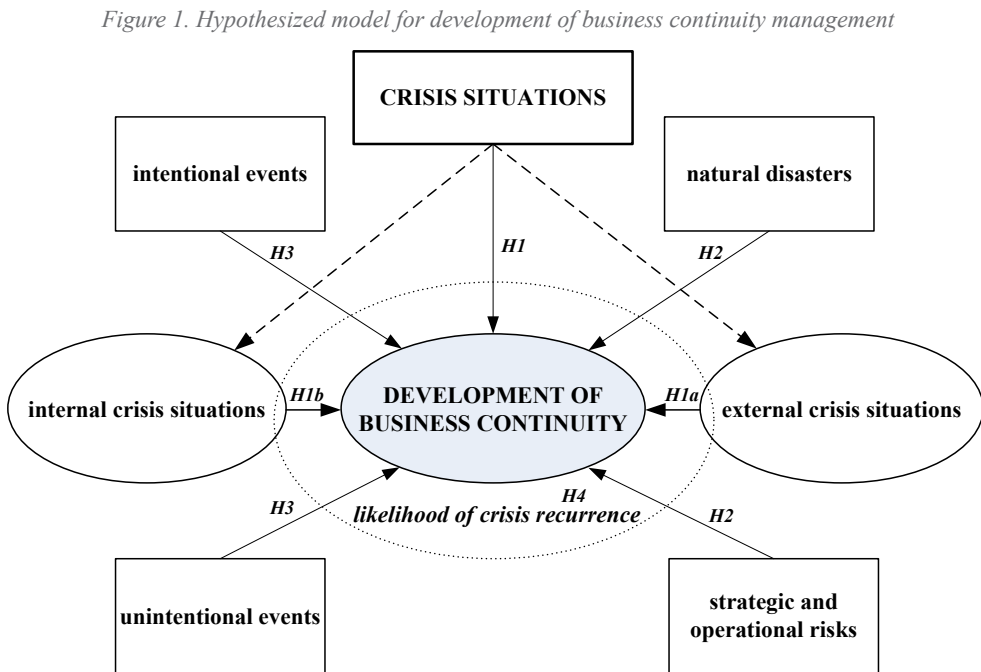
Figure 1. Hypothesized model for development of business continuity management

CRISIS SITUATIONS

intentional events

natural disasters

H3

H1

H2

internal crisis situations

H1b

DEVELOPMENT OF BUSINESS CONTINUITY

H1a

external crisis situations

H3

H4

likelihood of crisis recurrence

H2

unintentional events

strategic and operational risks